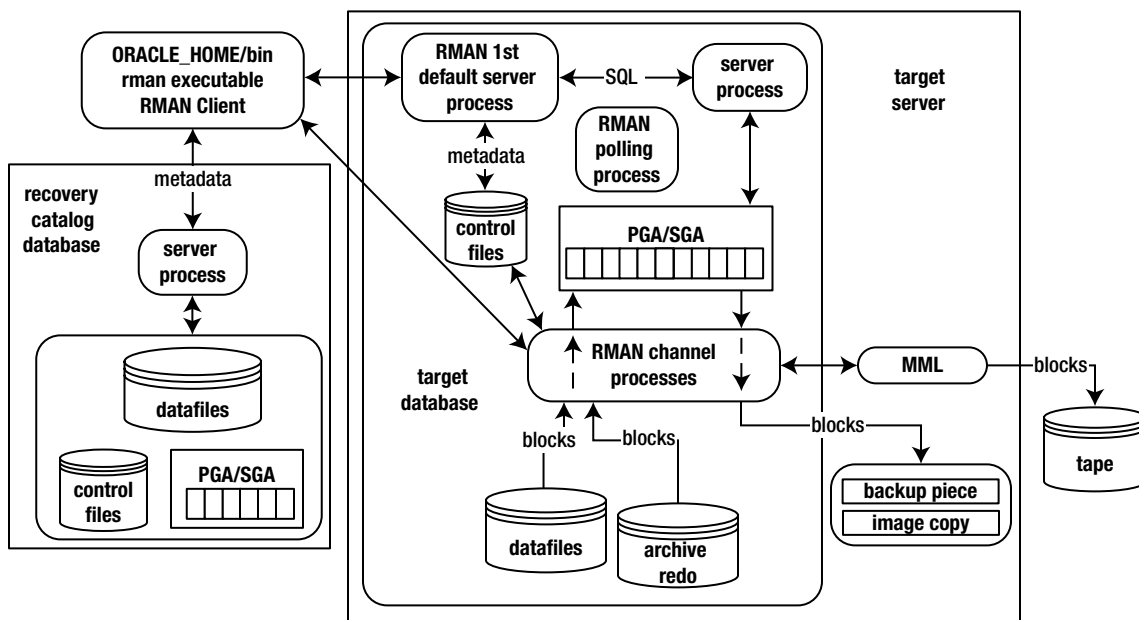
ORACLE_HOME/bin
rman executable
RMAN Client

RMAN 1st
default server
process

SQL

server
process

target
server

metadata

RMAN
polling
process

metadata

recovery
catalog
database

control
files

PGA/SGA

server
process

datafiles

control
files

PGA/SGA

target
database

RMAN channel
processes

MML

blocks

blocks

blocks

blocks

tape

backup piece

image copy

datafiles

archive
redo